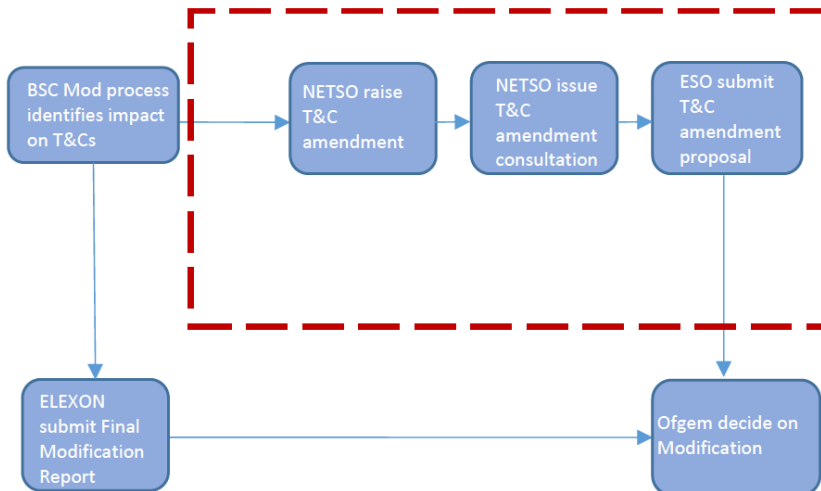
BSC Mod process identifies impact on T&Cs

NETSO raise T&C amendment

NETSO issue T&C amendment consultation

ESO submit T&C amendment proposal

ELEXON submit Final Modification Report

Ofgem decide on Modification